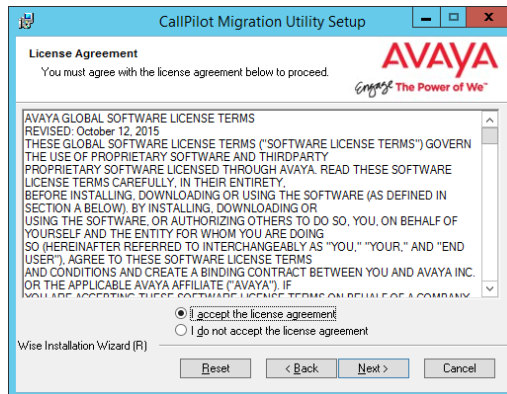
CallPilot Migration Utility Setup

License Agreement

You must agree with the license agreement below to proceed.

AVAYA

Engage The Power of We™

AVAYA GLOBAL SOFTWARE LICENSE TERMS
REVISED: October 12, 2015
THESE GLOBAL SOFTWARE LICENSE TERMS ("SOFTWARE LICENSE TERMS") GOVERN THE USE OF PROPRIETARY SOFTWARE AND THIRDPARTY PROPRIETARY SOFTWARE LICENSED THROUGH AVAYA. READ THESE SOFTWARE LICENSE TERMS CAREFULLY, IN THEIR ENTIRETY, BEFORE INSTALLING, DOWNLOADING OR USING THE SOFTWARE (AS DEFINED IN SECTION A BELOW). BY INSTALLING, DOWNLOADING OR USING THE SOFTWARE, OR AUTHORIZING OTHERS TO DO SO, YOU, ON BEHALF OF YOURSELF AND THE ENTITY FOR WHOM YOU ARE DOING SO (HEREINAFTER REFERRED TO INTERCHANGEABLY AS "YOU," "YOUR," AND "END USER"), AGREE TO THESE SOFTWARE LICENSE TERMS AND CONDITIONS AND CREATE A BINDING CONTRACT BETWEEN YOU AND AVAYA INC. OR THE APPLICABLE AVAYA AFFILIATE ("AVAYA"). IF
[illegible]

I accept the license agreement
I do not accept the license agreement

Wise Installation Wizard (R)

Reset
< Back
Next >
Cancel